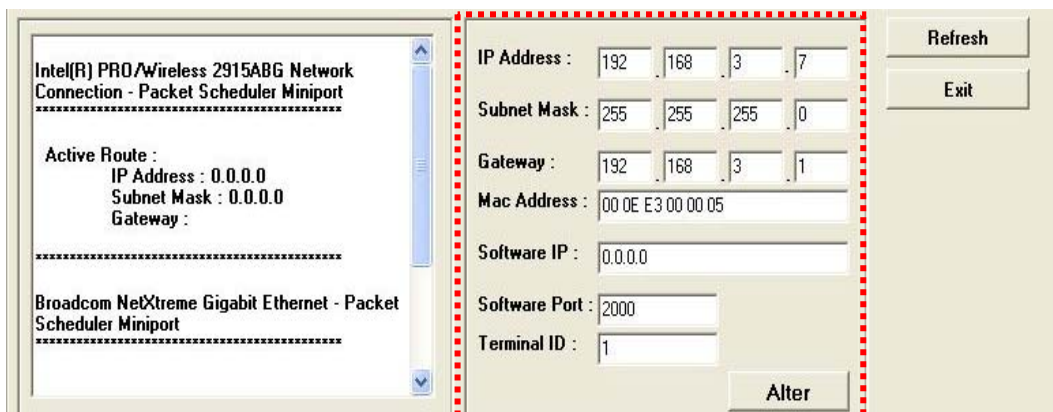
Intel(R) PRO/Wireless 2915ABG Network Connection - Packet Scheduler Miniport
**********************************************

Active Route :
IP Address : 0.0.0.0
Subnet Mask : 0.0.0.0
Gateway :

**********************************************

Broadcom NetXtreme Gigabit Ethernet - Packet Scheduler Miniport
**********************************************

IP Address : 192 . 168 . 3 . 7

Subnet Mask : 255 . 255 . 255 . 0

Gateway : 192 . 168 . 3 . 1

Mac Address : 00 0E E3 00 00 05

Software IP : 0.0.0.0

Software Port : 2000

Terminal ID : 1

Alter

Refresh

Exit